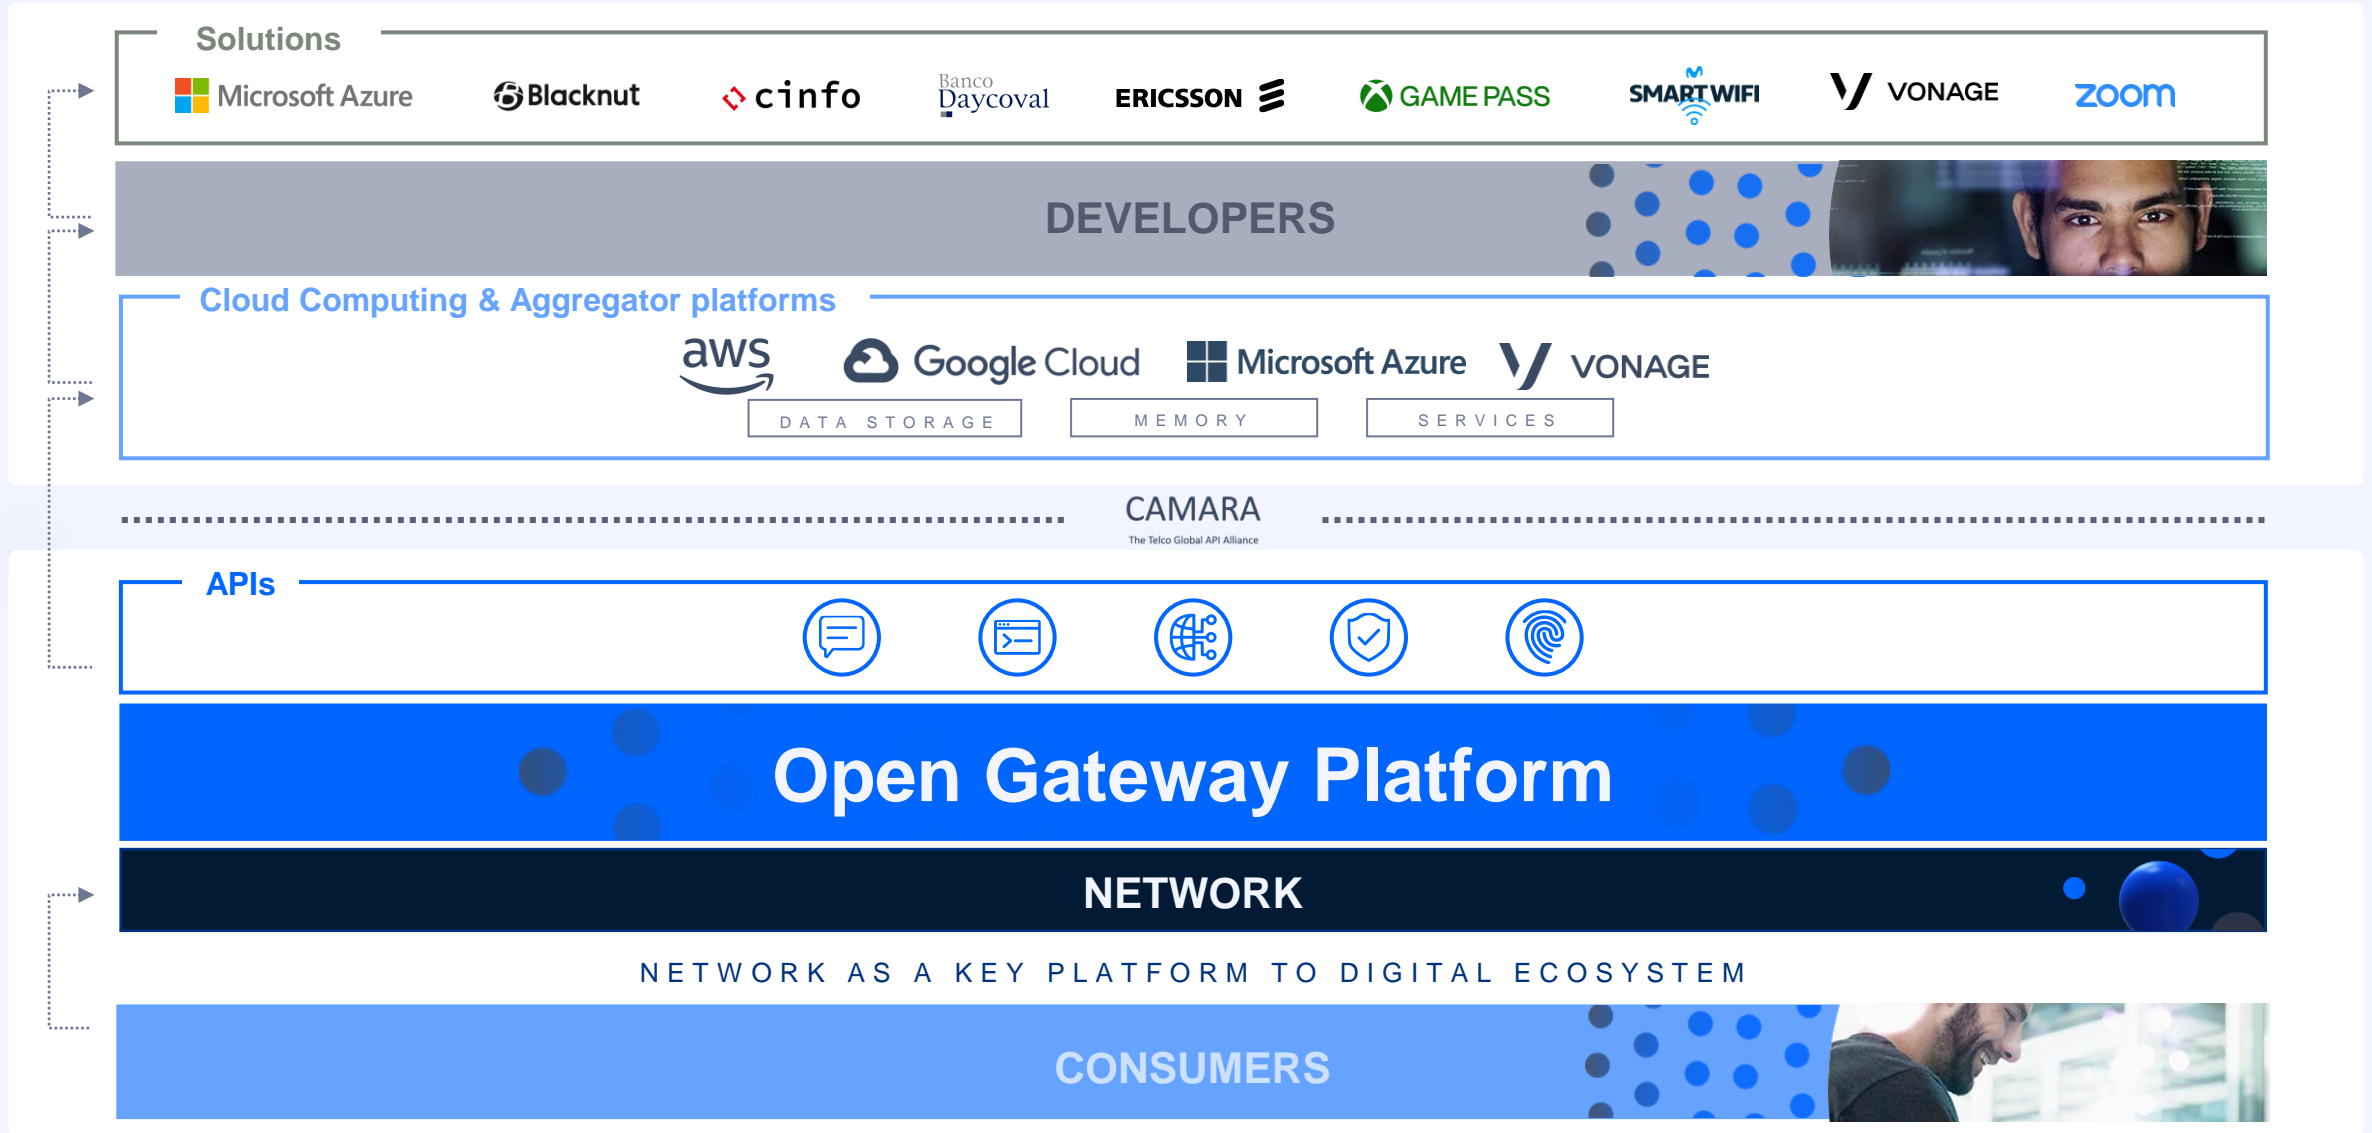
Solutions

Microsoft Azure Blacknut cinfo Banco Daycoval ERICSSON GAME PASS SMARTWIFI VONAGE zoom

DEVELOPERS

Cloud Computing & Aggregator platforms

aws Google Cloud Microsoft Azure VONAGE

DATA STORAGE MEMORY SERVICES

CAMARA
The Telco Global API Alliance

APIs

Open Gateway Platform

NETWORK

NETWORK AS A KEY PLATFORM TO DIGITAL ECOSYSTEM

CONSUMERS